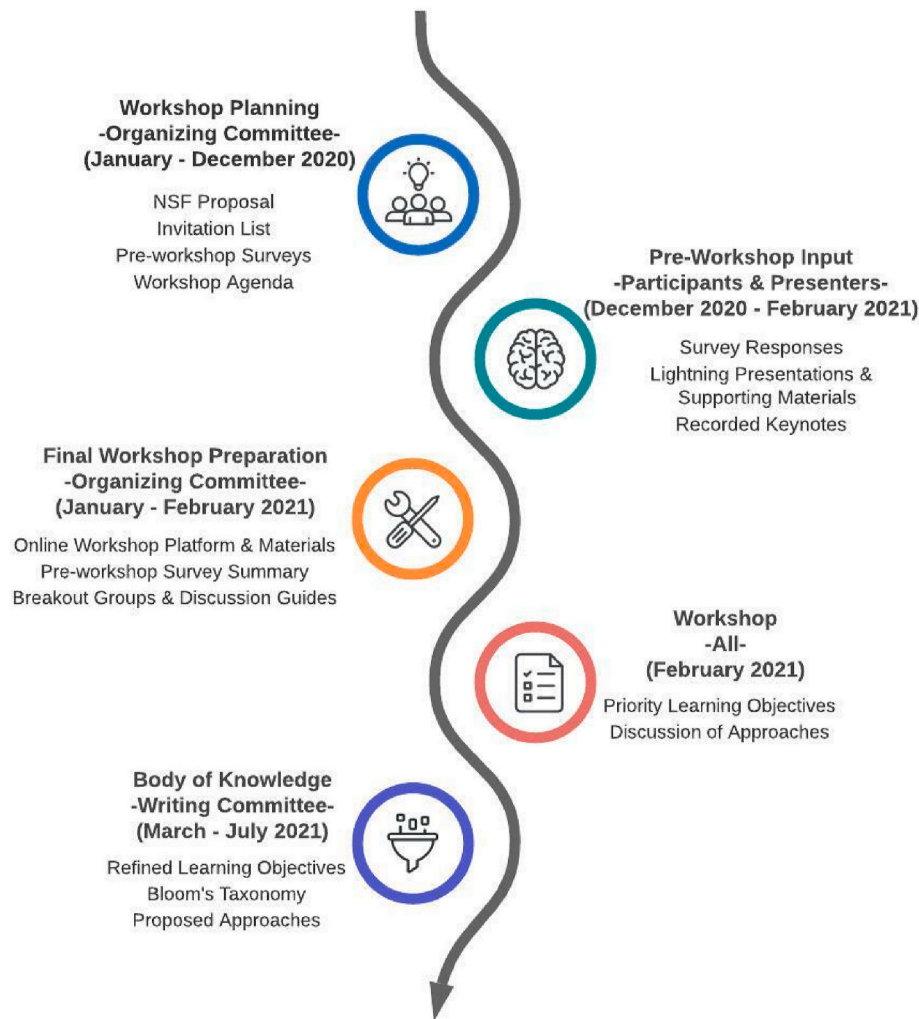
Workshop Planning
-Organizing Committee-
(January - December 2020)

NSF Proposal
Invitation List
Pre-workshop Surveys
Workshop Agenda

Pre-Workshop Input
-Participants & Presenters-
(December 2020 - February 2021)

Survey Responses
Lightning Presentations & Supporting Materials
Recorded Keynotes

Final Workshop Preparation
-Organizing Committee-
(January - February 2021)

Online Workshop Platform & Materials
Pre-workshop Survey Summary
Breakout Groups & Discussion Guides

Workshop
-All-
(February 2021)

Priority Learning Objectives
Discussion of Approaches

Body of Knowledge
-Writing Committee-
(March - July 2021)

Refined Learning Objectives
Bloom's Taxonomy
Proposed Approaches